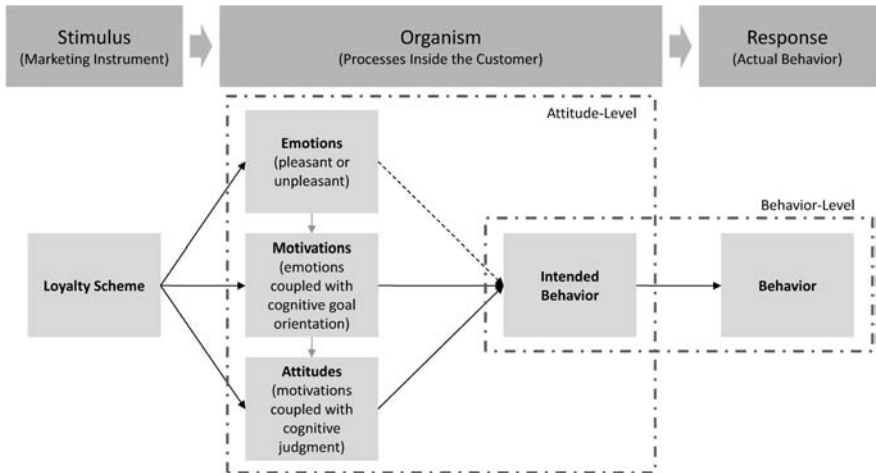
Stimulus
(Marketing Instrument)

Organism
(Processes Inside the Customer)

Response
(Actual Behavior)

Attitude-Level

Emotions
(pleasant or unpleasant)

Behavior-Level

Loyalty Scheme

Motivations
(emotions coupled with cognitive goal orientation)

Intended Behavior

Behavior

Attitudes
(motivations coupled with cognitive judgment)